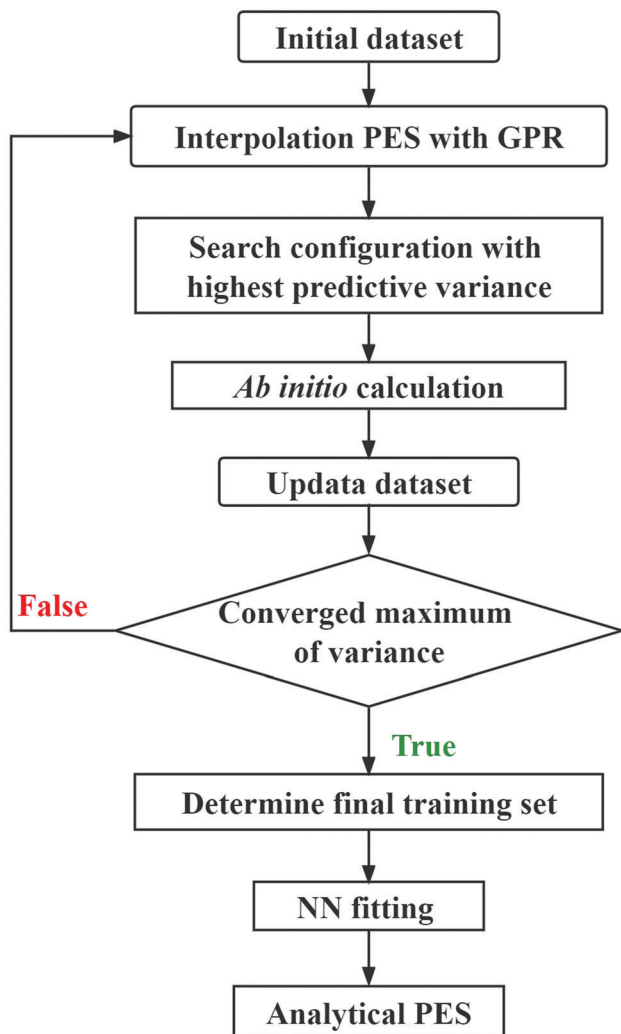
Initial dataset

Interpolation PES with GPR

Search configuration with highest predictive variance

*Ab initio* calculation

Updata dataset

False

Converged maximum of variance

True

Determine final training set

NN fitting

Analytical PES